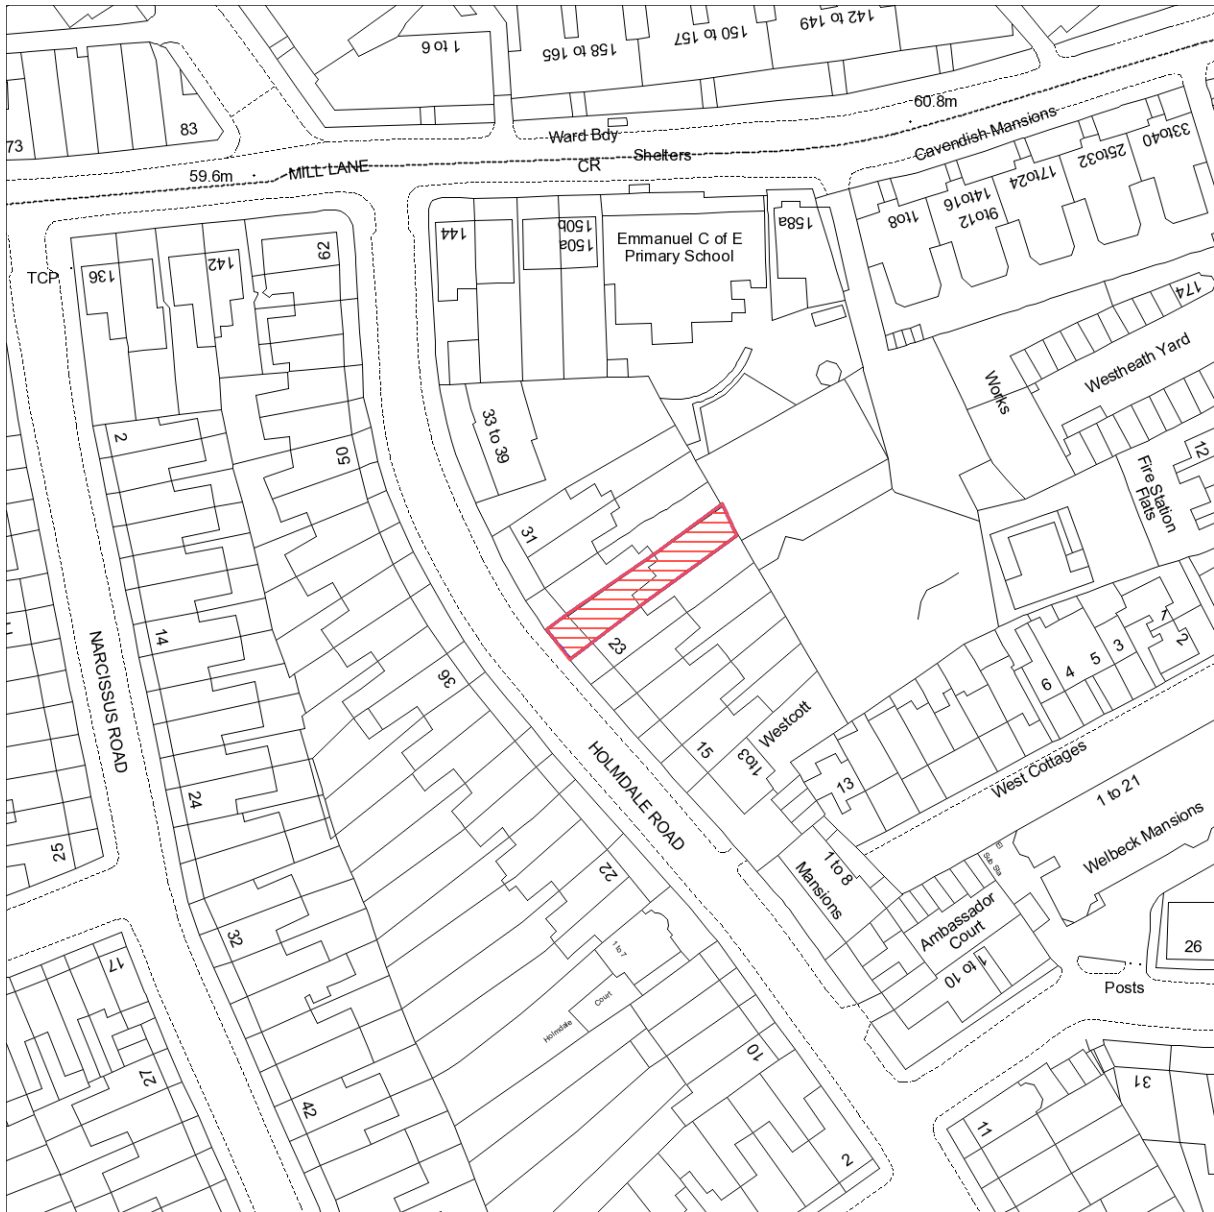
1 to 6
158 to 165
150 to 157
142 to 149
83
73
60.8m
Ward Bdy
Cavendish Mansions
59.6m
MILL LANE
CR
Shelters
1to8
9to12
14to16
17to24
25to32
33to40
TCP
136
142
62
144
150a
150b
Emmanuel C of E Primary School
158a
174
Westheath Yard
Works
2
50
33 to 39
31
Fire Station Flats
12
14
NARCISSUS ROAD
23
6
4
5
3
1
2
36
HOLMDALE ROAD
15
1to3
Westcott
13
West Cottages
1 to 21
Welbeck Mansions
24
25
22
1 to 8 Mansions
Ambassador Court
1 to 10
26
Posts
32
17
1 to 7
Holmdale Court
27
42
10
2
31
11